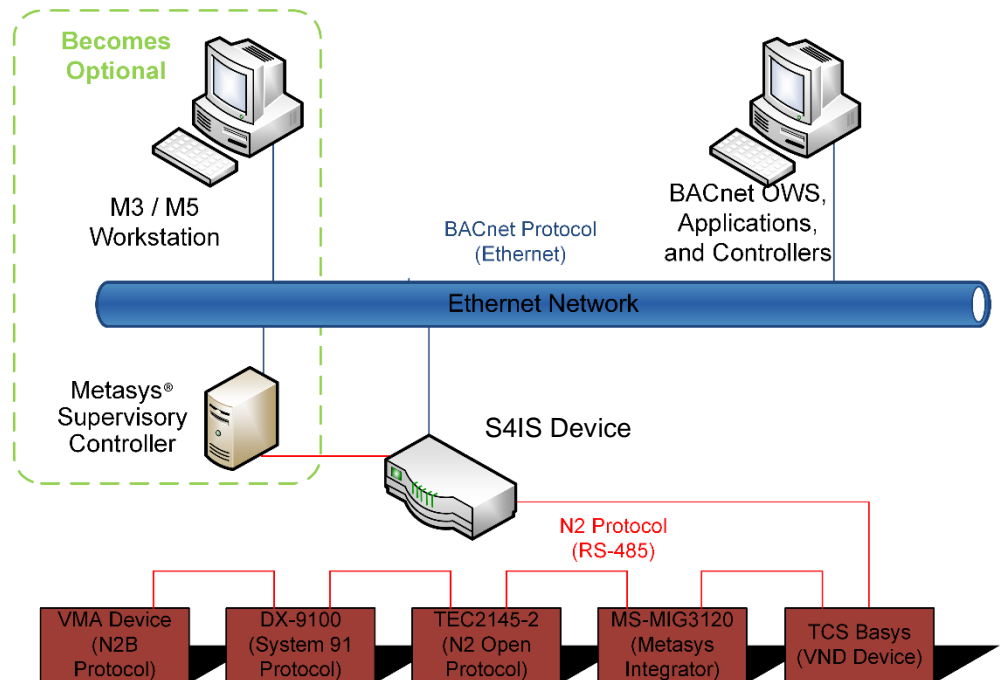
Becomes Optional

M3 / M5 Workstation

BACnet OWS, Applications, and Controllers

BACnet Protocol (Ethernet)

Ethernet Network

Metasys® Supervisory Controller

S4IS Device

N2 Protocol (RS-485)

VMA Device (N2B Protocol)

DX-9100 (System 91 Protocol)

TEC2145-2 (N2 Open Protocol)

MS-MIG3120 (Metasys Integrator)

TCS Basys (VND Device)